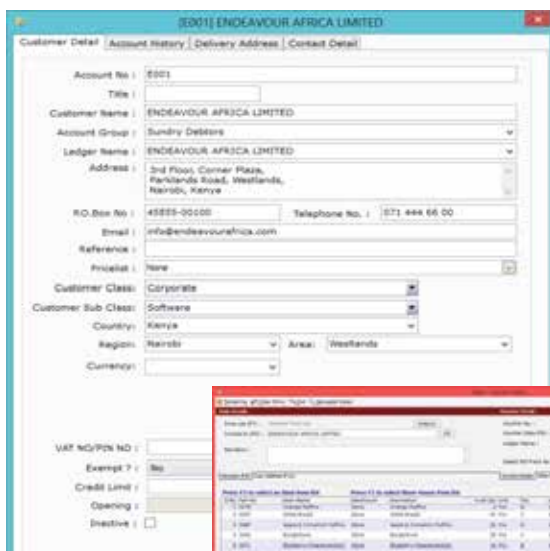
[E001] ENDEAVOUR AFRICA LIMITED

Customer Detail | Account History | Delivery Address | Contact Detail

Account No : E001

Title :

Customer Name : ENDEAVOUR AFRICA LIMITED

Account Group : Sundry Debtors

Ledger Name : ENDEAVOUR AFRICA LIMITED

Address : 3rd Floor, Corner Plaza, Parklands Road, Westlands, Nairobi, Kenya

P.O.Box No : 45835-00100

Telephone No. : 071 444 66 00

Email : info@endeavourafrica.com

Reference :

Pricelist : None

Customer Class: Corporate

Customer Sub Class: Software

Country: Kenya

Region: Nairobi

Area: Westlands

Currency:

VAT NO/PIN NO :

Exempt ? : No

Credit Limit :

Opening :

Inactive :

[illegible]